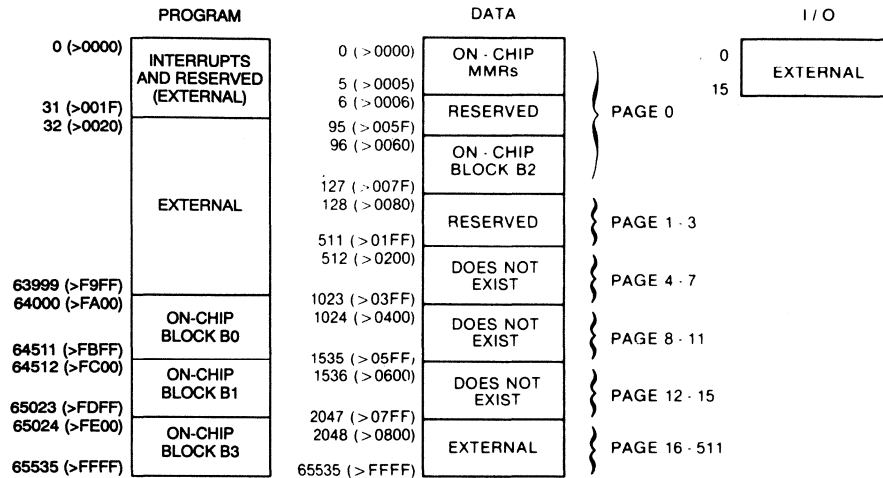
PROGRAM

0 (>0000)
INTERRUPTS AND RESERVED (EXTERNAL)
31 (>001F)
32 (>0020)
EXTERNAL
63999 (>F9FF)
64000 (>FA00)
ON-CHIP BLOCK B0
64511 (>FBFF)
64512 (>FC00)
ON-CHIP BLOCK B1
65023 (>FDFF)
65024 (>FE00)
ON-CHIP BLOCK B3
65535 (>FFFF)

DATA

0 ( >0000)
ON - CHIP MMRs
5 ( >0005)
6 ( >0006)
RESERVED
95 ( >005F)
96 ( >0060)
ON - CHIP BLOCK B2
127 ( >007F)
PAGE 0
128 ( >0080)
RESERVED
511 ( >01FF)
PAGE 1 - 3
512 ( >0200)
DOES NOT EXIST
1023 ( >03FF)
PAGE 4 - 7
1024 ( >0400)
DOES NOT EXIST
1535 ( >05FF)
PAGE 8 - 11
1536 ( >0600)
DOES NOT EXIST
2047 ( >07FF)
PAGE 12 - 15
2048 ( >0800)
EXTERNAL
65535 ( >FFFF)
PAGE 16 - 511

I / O

0
EXTERNAL
15